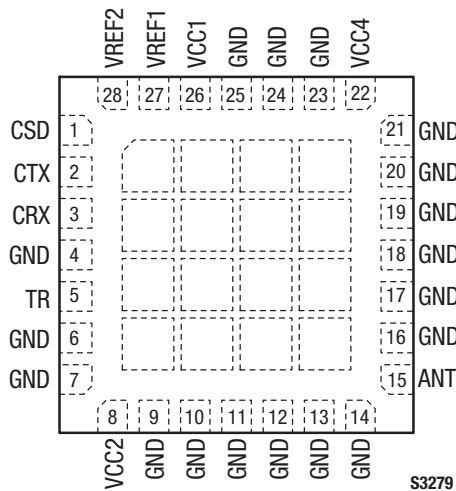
VREF2 VREF1 VCC1 GND GND GND VCC4
28 27 26 25 24 23 22

CSD 1
CTX 2
CRX 3
GND 4
TR 5
GND 6
GND 7

21 GND
20 GND
19 GND
18 GND
17 GND
16 GND
15 ANT

8 9 10 11 12 13 14
VCC2 GND GND GND GND GND GND

S3279